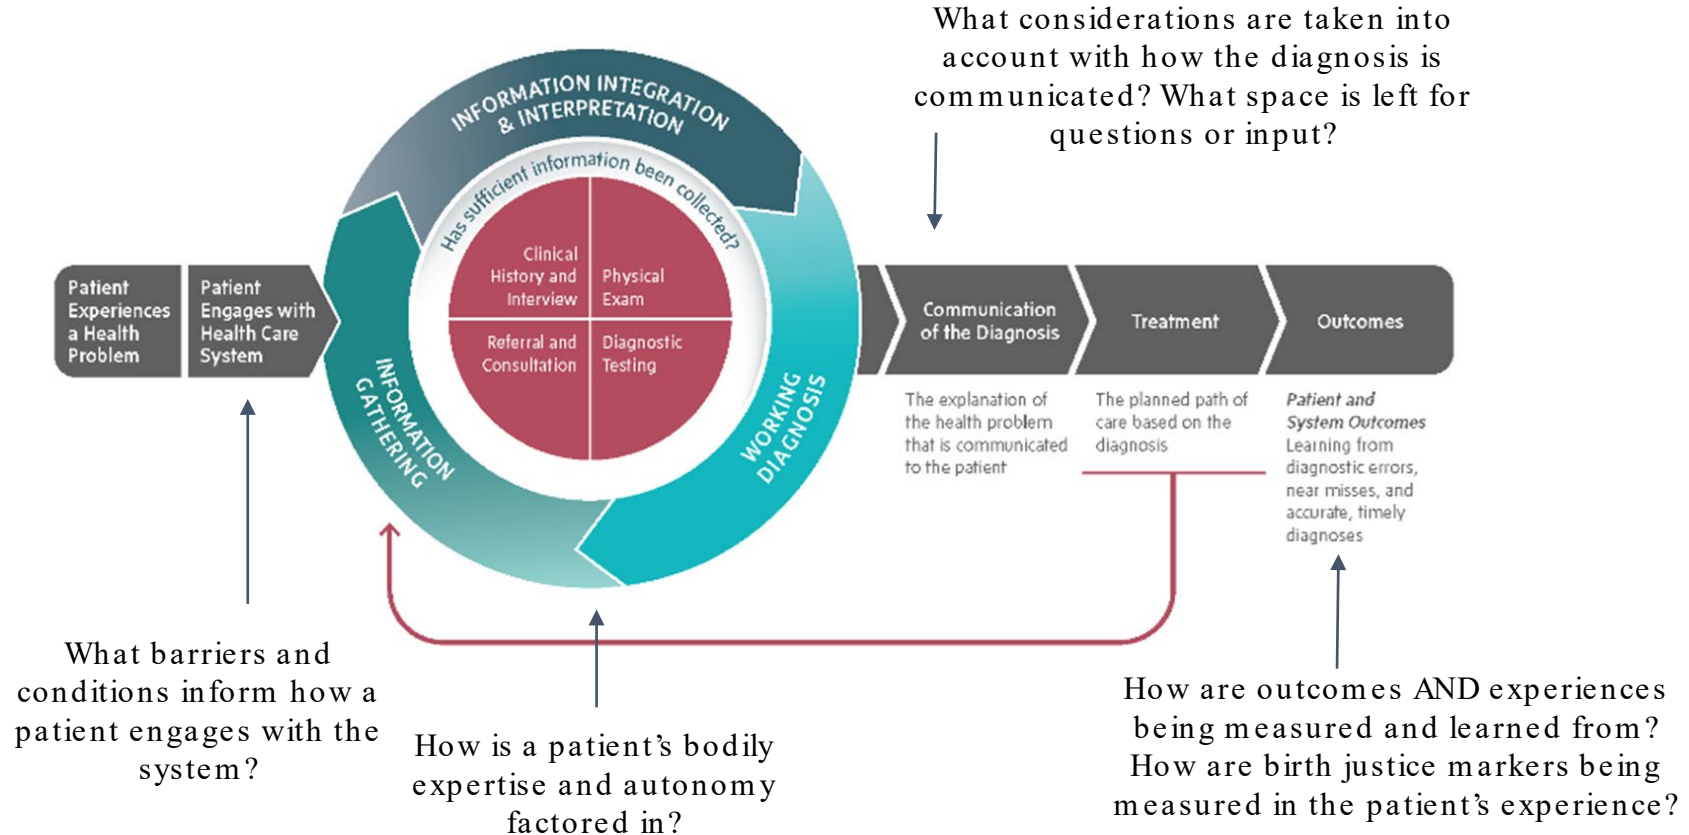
What considerations are taken into account with how the diagnosis is communicated? What space is left for questions or input?

INFORMATION INTEGRATION & INTERPRETATION

Has sufficient information been collected?

Clinical History and Interview

Physical Exam

Referral and Consultation

Diagnostic Testing

INFORMATION GATHERING

WORKING DIAGNOSIS

Patient Experiences a Health Problem

Patient Engages with Health Care System

Communication of the Diagnosis

Treatment

Outcomes

The explanation of the health problem that is communicated to the patient

The planned path of care based on the diagnosis

Patient and System Outcomes
Learning from diagnostic errors, near misses, and accurate, timely diagnoses

What barriers and conditions inform how a patient engages with the system?

How is a patient's bodily expertise and autonomy factored in?

How are outcomes AND experiences being measured and learned from? How are birth justice markers being measured in the patient's experience?